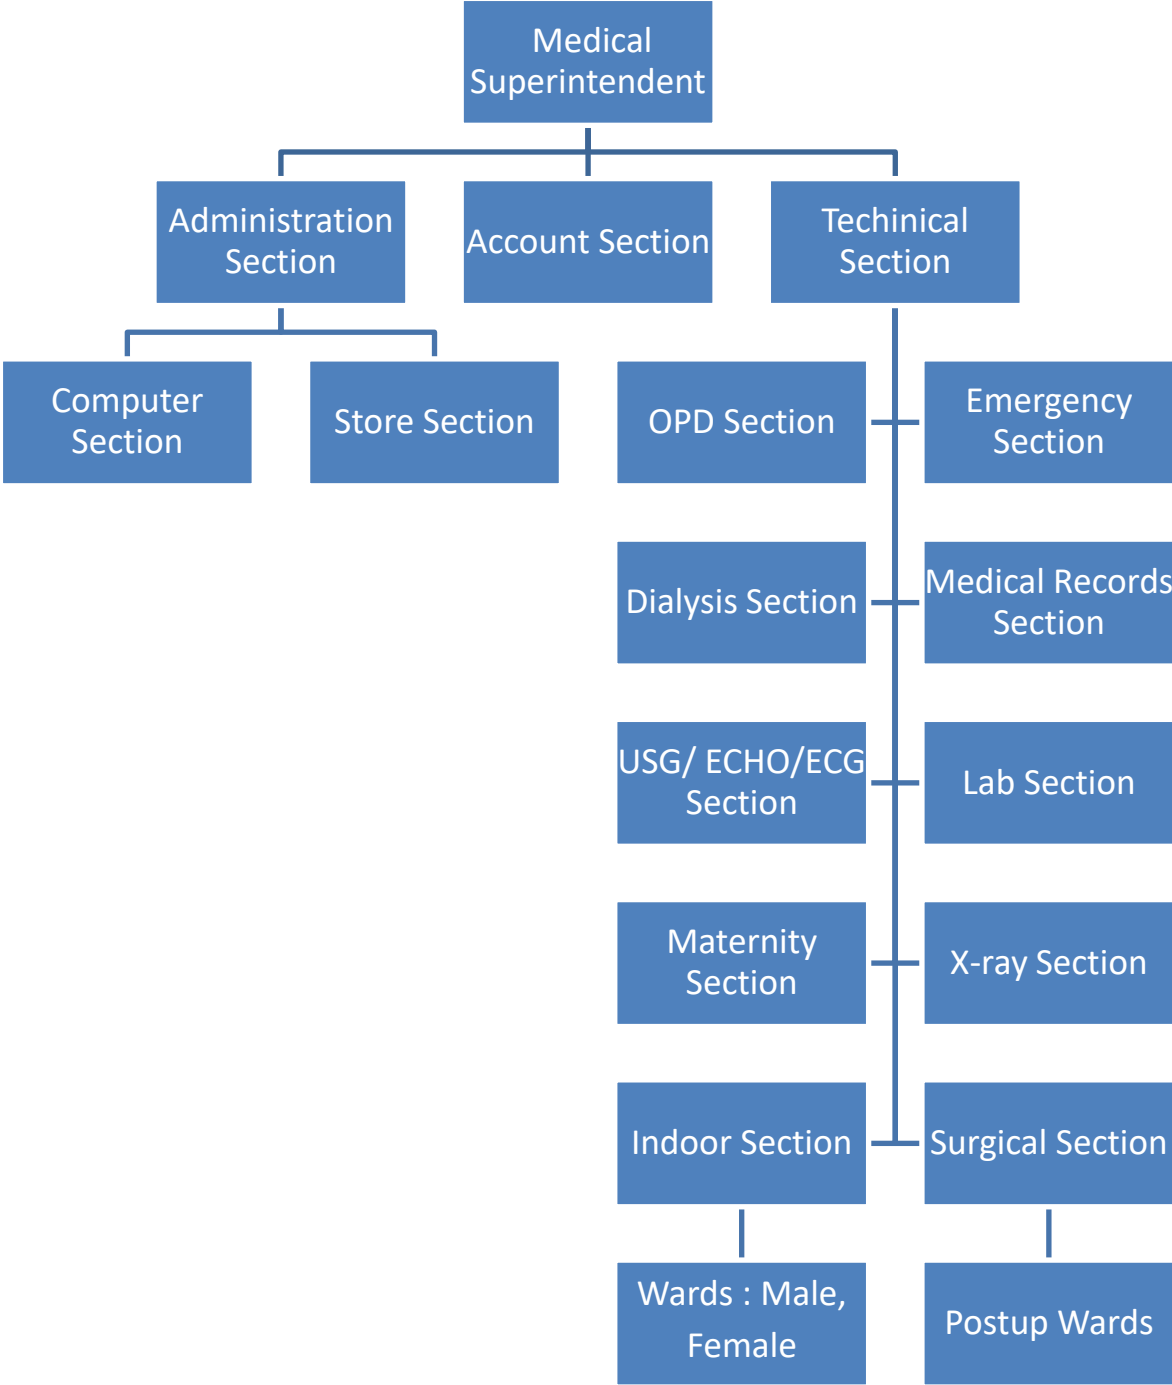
Medical Superintendent

Administration Section

Account Section

Techinical Section

Computer Section

Store Section

OPD Section

Emergency Section

Dialysis Section

Medical Records Section

USG/ ECHO/ECG Section

Lab Section

Maternity Section

X-ray Section

Indoor Section

Surgical Section

Wards : Male, Female

Postup Wards